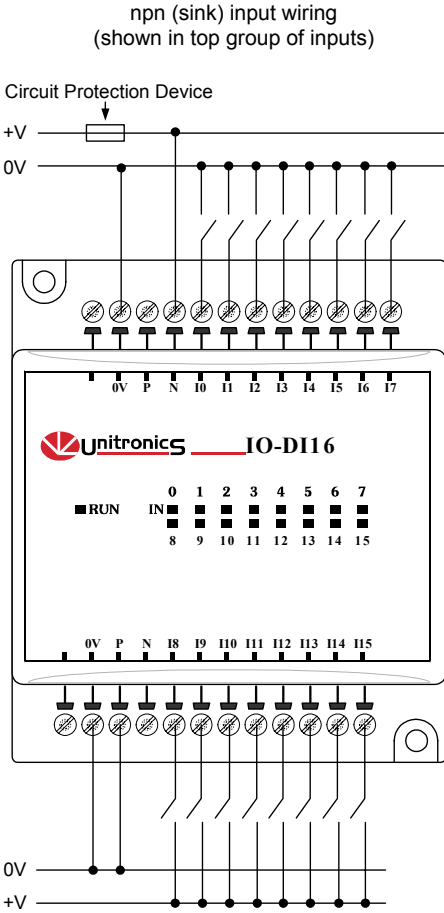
npn (sink) input wiring
(shown in top group of inputs)

Circuit Protection Device

+V
0V

0V P N I0 I1 I2 I3 I4 I5 I6 I7

unitronics IO-DI16

RUN IN 0 1 2 3 4 5 6 7
8 9 10 11 12 13 14 15

0V P N I8 I9 I10 I11 I12 I13 I14 I15

0V
+V